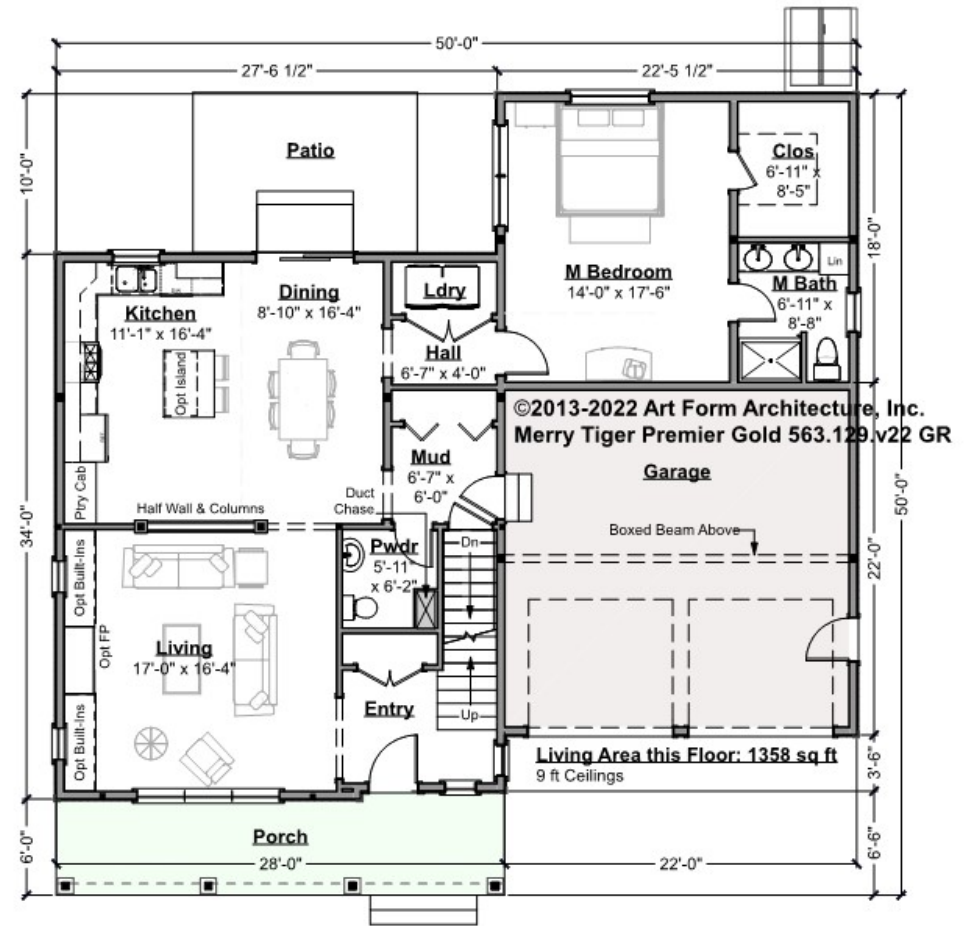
50'-0"
27'-6 1/2"
22'-5 1/2"
10'-0"
Patio
Clos
6'-11" x 8'-5"
18'-0"
M Bedroom
14'-0" x 17'-6"
Lin
M Bath
6'-11" x 8'-8"
Ldry
Kitchen
11'-1" x 16'-4"
Dining
8'-10" x 16'-4"
Opt Island
Hall
6'-7" x 4'-0"
©2013-2022 Art Form Architecture, Inc.
Merry Tiger Premier Gold 563.129.v22 GR
Garage
Mud
6'-7" x 6'-0"
Ptry Cab
Half Wall & Columns
Duct Chase
Boxed Beam Above
34'-0"
50'-0"
Opt Built-Ins
Pwdr
5'-11 x 6'-2"
Dn
22'-0"
Opt FP
Living
17'-0" x 16'-4"
Opt Built-Ins
Entry
Up
Living Area this Floor: 1358 sq ft
9 ft Ceilings
3'-6"
6'-0"
Porch
28'-0"
22'-0"
6'-6"